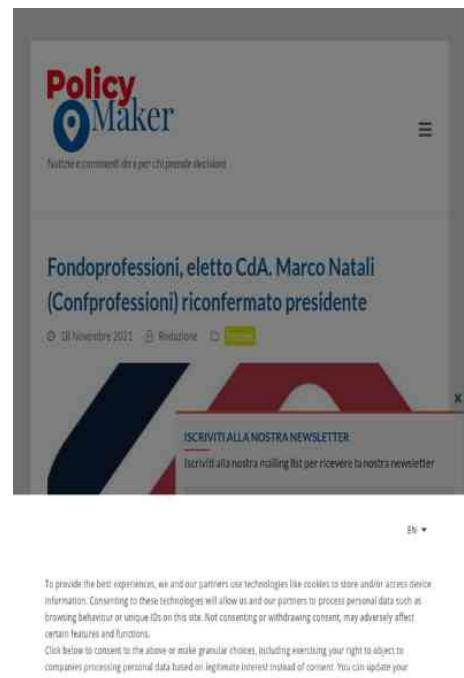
Policy Maker

Notizie e commenti da e per chi prende decisioni

Fondoprofessioni, eletto CdA. Marco Natali (Confprofessioni) riconfermato presidente

18 Novembre 2021 Redazione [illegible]

ISCRIVITI ALLA NOSTRA NEWSLETTER

Iscriviti alla nostra mailing list per ricevere la nostra newsletter

×

EN ▾

To provide the best experiences, we and our partners use technologies like cookies to store and/or access device information. Consenting to these technologies will allow us and our partners to process personal data such as browsing behaviour or unique IDs on this site. Not consenting or withdrawing consent, may adversely affect certain features and functions.

Click below to consent to the above or make granular choices, including exercising your right to object to companies processing personal data based on legitimate interest instead of consent. You can update your